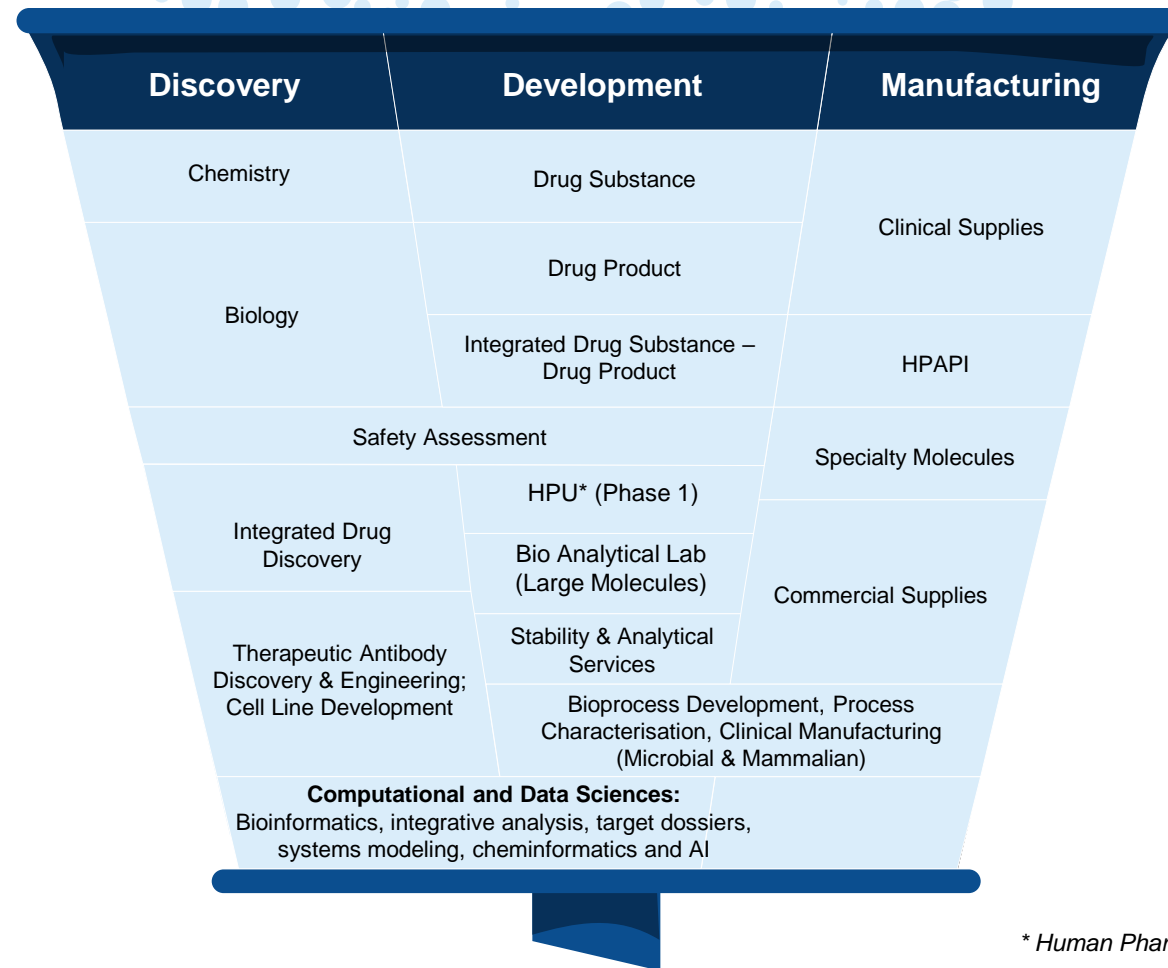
| Discovery | Development | Manufacturing |
|---|---|---|
| Chemistry | Drug Substance | Clinical Supplies |
| Biology | Drug Product | |
| | Integrated Drug Substance – Drug Product | HPAPI |
| Safety Assessment | | Specialty Molecules |
| Integrated Drug Discovery | HPU* (Phase 1) | |
| | Bio Analytical Lab (Large Molecules) | Commercial Supplies |
| Therapeutic Antibody Discovery & Engineering; Cell Line Development | Stability & Analytical Services | |
| | Bioprocess Development, Process Characterisation, Clinical Manufacturing (Microbial & Mammalian) | |

**Computational and Data Sciences:** Bioinformatics, integrative analysis, target dossiers, systems modeling, cheminformatics and AI

* Human Phar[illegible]